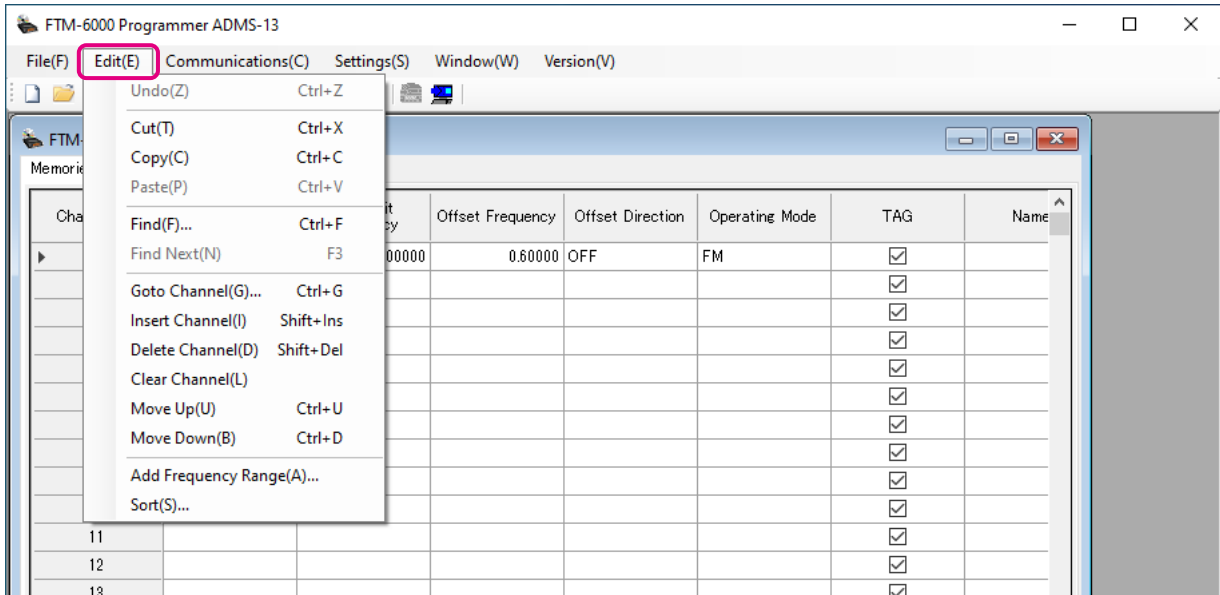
FTM-6000 Programmer ADMS-13

File(F) Edit(E) Communications(C) Settings(S) Window(W) Version(V)

Undo(Z) Ctrl+Z
Cut(T) Ctrl+X
Copy(C) Ctrl+C
Paste(P) Ctrl+V
Find(F)... Ctrl+F
Find Next(N) F3
Goto Channel(G)... Ctrl+G
Insert Channel(I) Shift+Ins
Delete Channel(D) Shift+Del
Clear Channel(L)
Move Up(U) Ctrl+U
Move Down(B) Ctrl+D
Add Frequency Range(A)...
Sort(S)...

FTM-
Memorie

| Cha | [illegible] | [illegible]it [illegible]cy | Offset Frequency | Offset Direction | Operating Mode | TAG | Name |
|---|---|---|---|---|---|---|---|
| | | 00000 | 0.60000 | OFF | FM | ☑ | |
| | | | | | | ☑ | |
| | | | | | | ☑ | |
| | | | | | | ☑ | |
| | | | | | | ☑ | |
| | | | | | | ☑ | |
| | | | | | | ☑ | |
| | | | | | | ☑ | |
| | | | | | | ☑ | |
| | | | | | | ☑ | |
| 11 | | | | | | ☑ | |
| 12 | | | | | | ☑ | |
| 13 | | | | | | ☑ | |